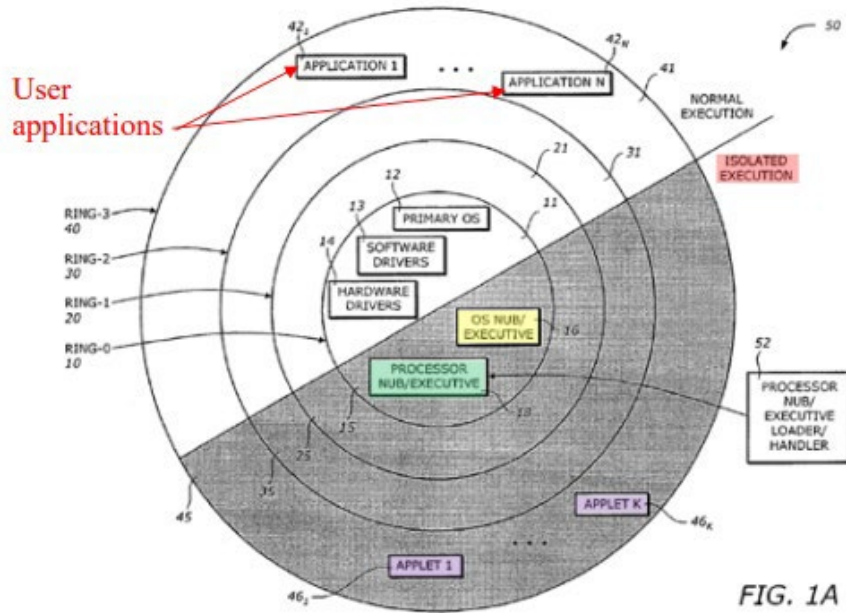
$42_1$

APPLICATION 1

. . .

$42_N$

APPLICATION N

50

User applications

41

NORMAL EXECUTION

21

31

ISOLATED EXECUTION

12

PRIMARY OS

11

13

SOFTWARE DRIVERS

RING-3
40

RING-2
30

14

HARDWARE DRIVERS

RING-1
20

OS NUB/ EXECUTIVE

16

RING-0
10

52

PROCESSOR NUB/EXECUTIVE

18

15

PROCESSOR NUB/ EXECUTIVE LOADER/ HANDLER

25

35

45

APPLET K

$46_K$

. . .

APPLET 1

$46_1$

FIG. 1A